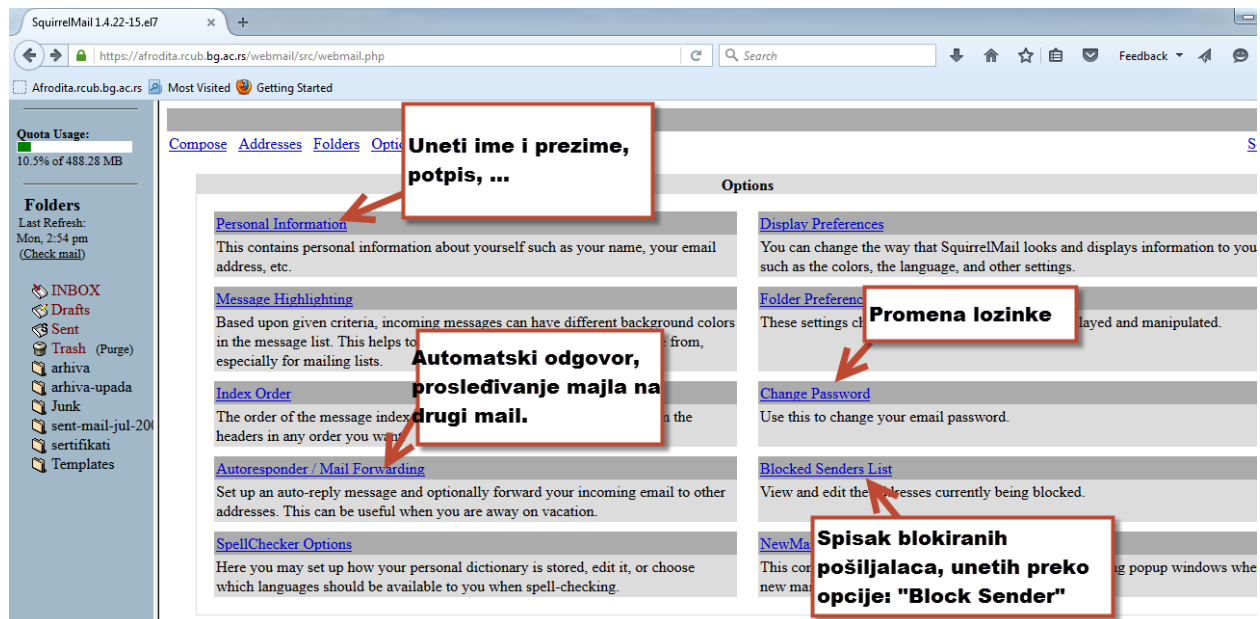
SquirrelMail 1.4.22-15.el7

https://afrodita.rcub.bg.ac.rs/webmail/src/webmail.php

Search

Feedback

Afrodita.rcub.bg.ac.rs  Most Visited  Getting Started

Quota Usage:
10.5% of 488.28 MB

Folders
Last Refresh:
Mon, 2:54 pm
(Check mail)

INBOX
Drafts
Sent
Trash (Purge)
arhiva
arhiva-upada
Junk
sent-mail-jul-20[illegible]
sertifikati
Templates

Compose Addresses Folders Optio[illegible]

S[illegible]

Uneti ime i prezime, potpis, ...

Options

Personal Information
This contains personal information about yourself such as your name, your email address, etc.

Display Preferences
You can change the way that SquirrelMail looks and displays information to you such as the colors, the language, and other settings.

Message Highlighting
Based upon given criteria, incoming messages can have different background colors in the message list. This helps to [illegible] from, especially for mailing lists.

Folder Preferen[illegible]
These settings ch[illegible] played and manipulated.

Promena lozinke

Automatski odgovor, prosleđivanje majla na drugi mail.

Index Order
The order of the message index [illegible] the headers in any order you wa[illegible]

Change Password
Use this to change your email password.

Autoresponder / Mail Forwarding
Set up an auto-reply message and optionally forward your incoming email to other addresses. This can be useful when you are away on vacation.

Blocked Senders List
View and edit the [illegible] ddresses currently being blocked.

SpellChecker Options
Here you may set up how your personal dictionary is stored, edit it, or choose which languages should be available to you when spell-checking.

NewMa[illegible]
This co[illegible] g popup windows whe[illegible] new ma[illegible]

Spisak blokiranih pošiljalaca, unetih preko opcije: "Block Sender"